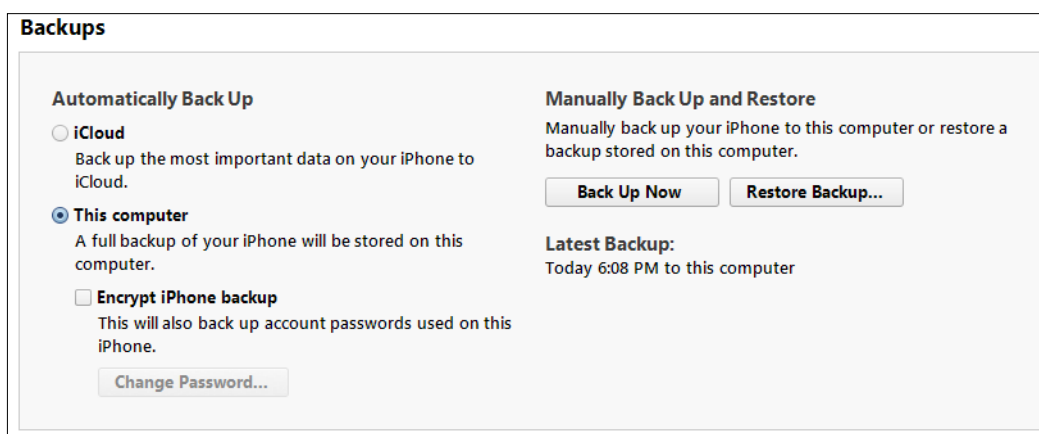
Backups

Automatically Back Up

iCloud

Back up the most important data on your iPhone to iCloud.

This computer

A full backup of your iPhone will be stored on this computer.

Encrypt iPhone backup

This will also back up account passwords used on this iPhone.

Change Password...

Manually Back Up and Restore

Manually back up your iPhone to this computer or restore a backup stored on this computer.

Back Up Now

Restore Backup...

Latest Backup:

Today 6:08 PM to this computer